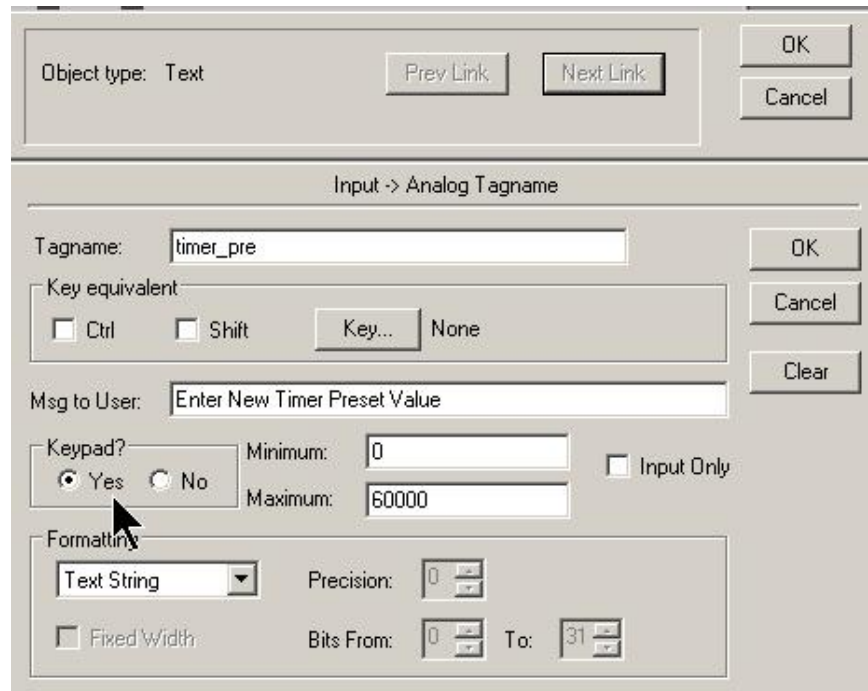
Object type: Text

Prev Link

Next Link

OK

Cancel

Input -> Analog Tagname

Tagname: timer_pre

OK

Key equivalent

Ctrl

Shift

Key...

None

Cancel

Clear

Msg to User: Enter New Timer Preset Value

Keypad?

Yes

No

Minimum: 0

Maximum: 60000

Input Only

Formatting

Text String

Precision: 0

Fixed Width

Bits From: 0

To: 31